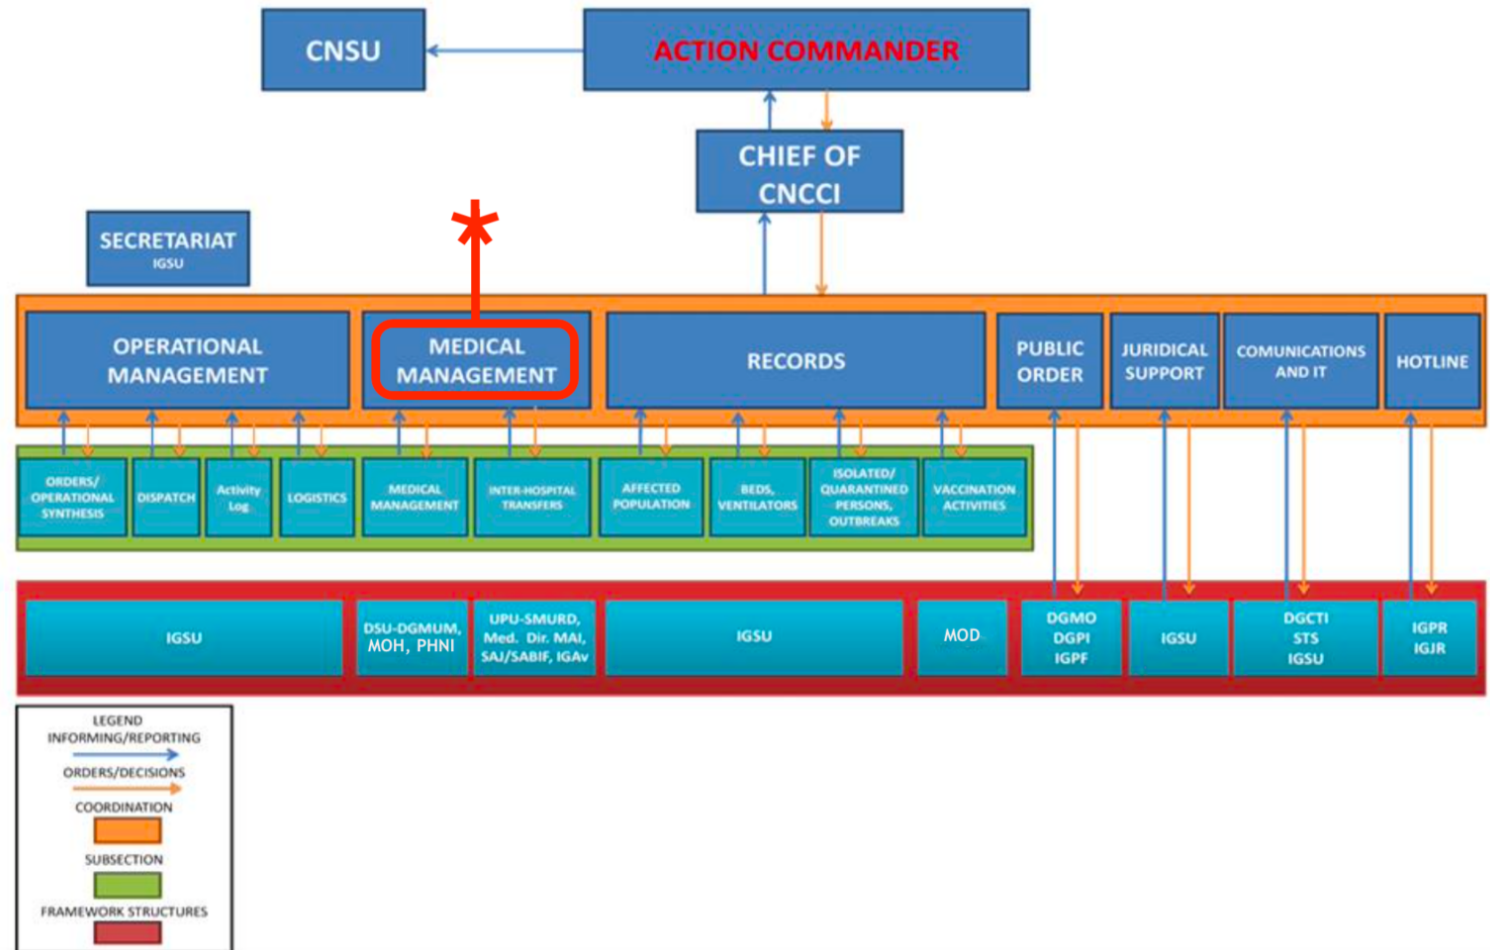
CNSU

ACTION COMMANDER

CHIEF OF CNCCI

SECRETARIAT
IGSU

*

OPERATIONAL MANAGEMENT

MEDICAL MANAGEMENT

RECORDS

PUBLIC ORDER

JURIDICAL SUPPORT

COMUNICATIONS AND IT

HOTLINE

ORDERS/ OPERATIONAL SYNTHESIS

DISPATCH

Activity Log

LOGISTICS

MEDICAL MANAGEMENT

INTER-HOSPITAL TRANSFERS

AFFECTED POPULATION

BEDS, VENTILATORS

ISOLATED/ QUARANTINED PERSONS, OUTBREAKS

VACCINATION ACTIVITIES

IGSU

DSU-DGMUM, MOH, PHNI

UPU-SMURD, Med. Dir. MAI, SAJ/SABIF, IGAv

IGSU

MOD

DGMO
DGPI
IGPF

IGSU

DGCTI
STS
IGSU

IGPR
IGJR

LEGEND
INFORMING/REPORTING
ORDERS/DECISIONS
COORDINATION
SUBSECTION
FRAMEWORK STRUCTURES